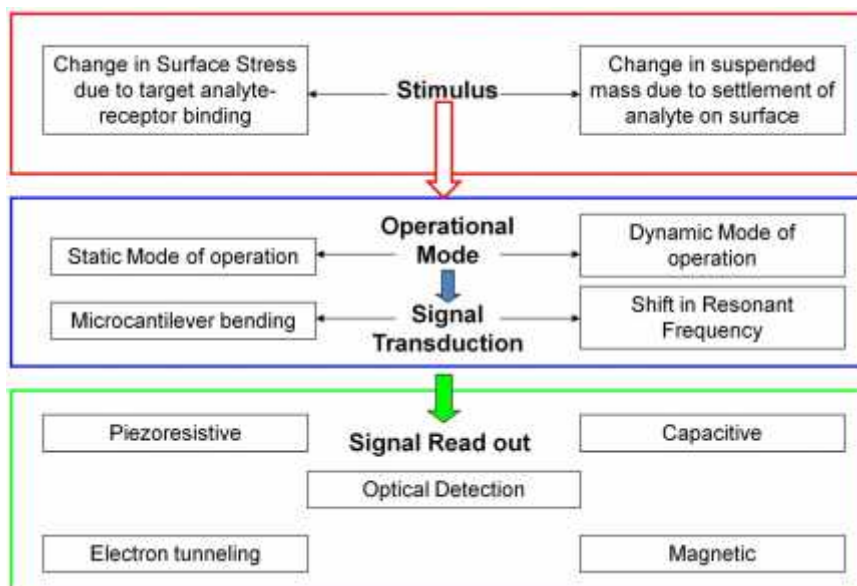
Change in Surface Stress due to target analyte-receptor binding

Stimulus

Change in suspended mass due to settlement of analyte on surface

Static Mode of operation

Operational Mode

Dynamic Mode of operation

Microcantilever bending

Signal Transduction

Shift in Resonant Frequency

Piezoresistive

Signal Read out

Capacitive

Optical Detection

Electron tunneling

Magnetic